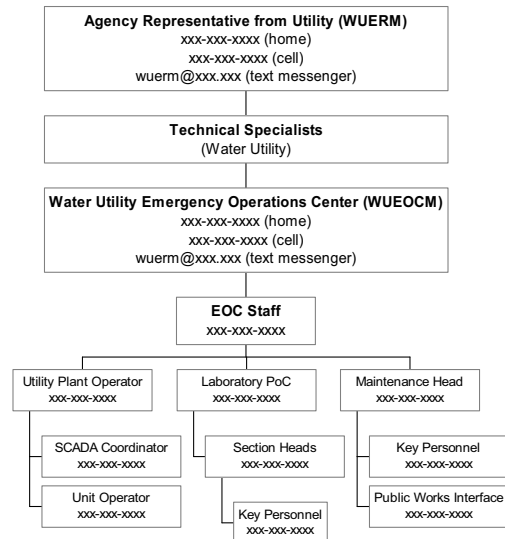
Agency Representative from Utility (WUERM)
xxx-xxx-xxxx (home)
xxx-xxx-xxxx (cell)
wuerm@xxx.xxx (text messenger)

Technical Specialists
(Water Utility)

Water Utility Emergency Operations Center (WUEOCM)
xxx-xxx-xxxx (home)
xxx-xxx-xxxx (cell)
wuerm@xxx.xxx (text messenger)

EOC Staff
xxx-xxx-xxxx

Utility Plant Operator
xxx-xxx-xxxx

SCADA Coordinator
xxx-xxx-xxxx

Unit Operator
xxx-xxx-xxxx

Laboratory PoC
xxx-xxx-xxxx

Section Heads
xxx-xxx-xxxx

Key Personnel
xxx-xxx-xxxx

Maintenance Head
xxx-xxx-xxxx

Key Personnel
xxx-xxx-xxxx

Public Works Interface
xxx-xxx-xxxx